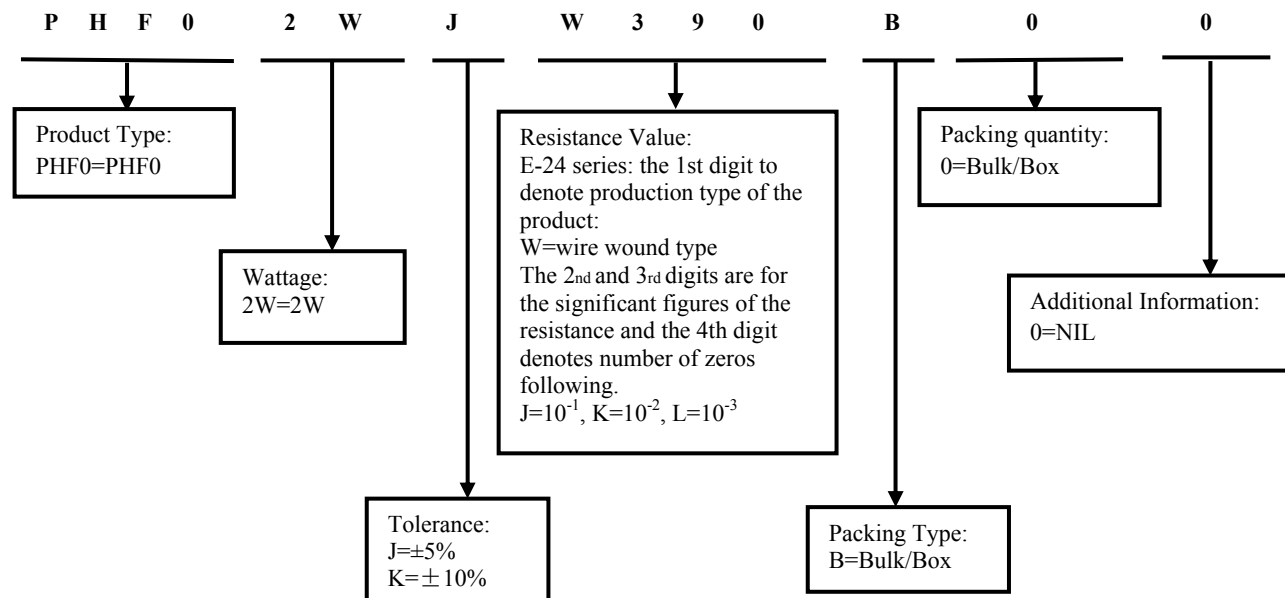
P H F 0 2 W J W 3 9 0 B 0 0

Product Type:
PHF0=PHF0

Wattage:
2W=2W

Tolerance:
J=±5%
K=±10%

Resistance Value:
E-24 series: the 1st digit to denote production type of the product:
W=wire wound type
The 2nd and 3rd digits are for the significant figures of the resistance and the 4th digit denotes number of zeros following.
J=$10^{-1}$, K=$10^{-2}$, L=$10^{-3}$

Packing Type:
B=Bulk/Box

Packing quantity:
0=Bulk/Box

Additional Information:
0=NIL